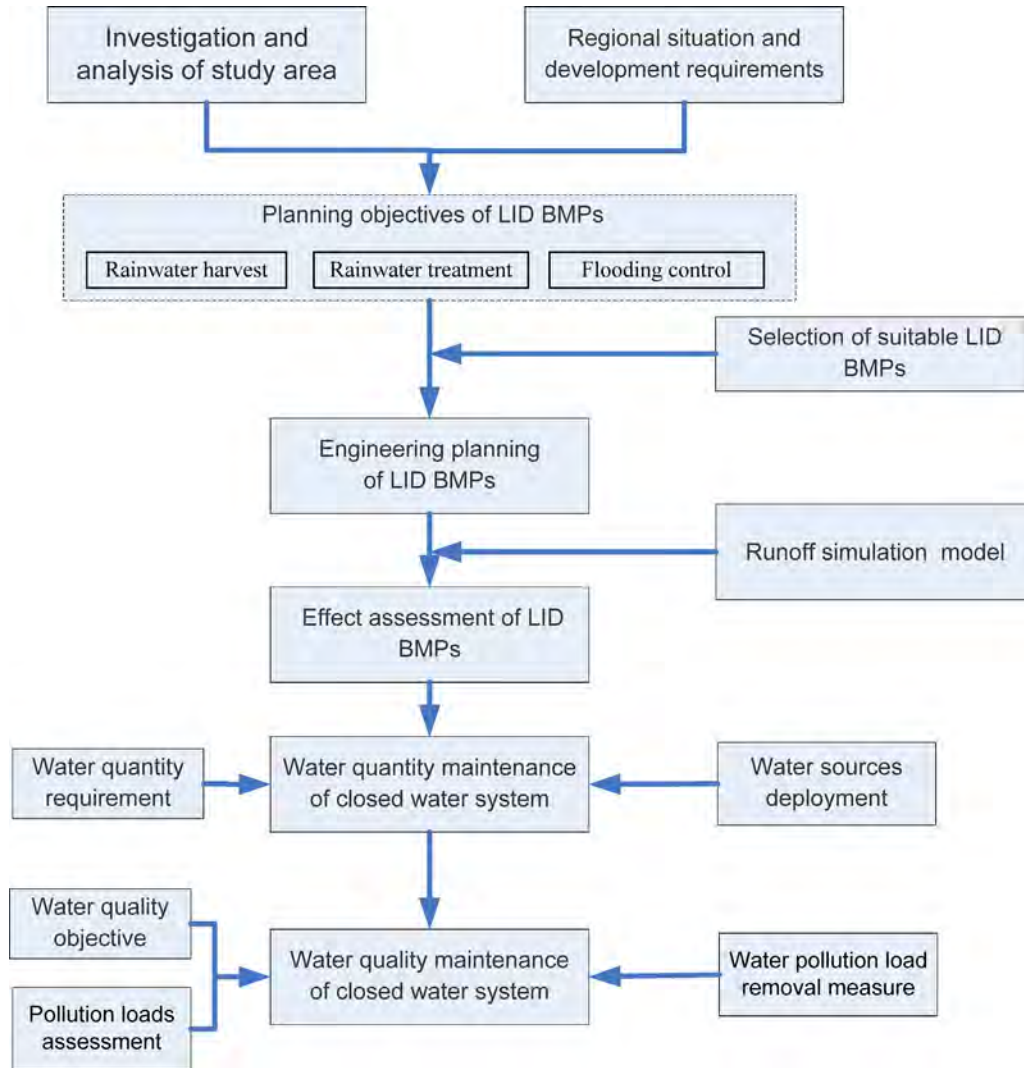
Investigation and analysis of study area

Regional situation and development requirements

Planning objectives of LID BMPs

Rainwater harvest

Rainwater treatment

Flooding control

Selection of suitable LID BMPs

Engineering planning of LID BMPs

Runoff simulation model

Effect assessment of LID BMPs

Water quantity requirement

Water quantity maintenance of closed water system

Water sources deployment

Water quality objective

Pollution loads assessment

Water quality maintenance of closed water system

Water pollution load removal measure